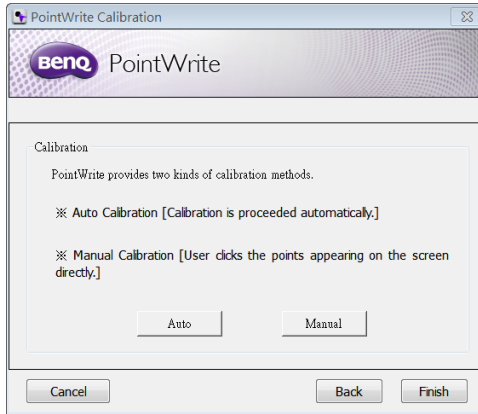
PointWrite Calibration

BenQ PointWrite

Calibration

PointWrite provides two kinds of calibration methods.

※ Auto Calibration [Calibration is proceeded automatically.]

※ Manual Calibration [User clicks the points appearing on the screen directly.]

Auto

Manual

Cancel

Back

Finish